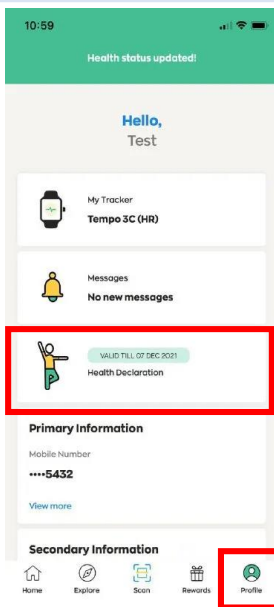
10:59

Health status updated!

Hello,
Test

My Tracker
Tempo 3C (HR)

Messages
No new messages

VALID TILL 07 DEC 2021
Health Declaration

Primary Information

Mobile Number
••••5432

View more

Secondary Information

Home Explore Scan Rewards Profile